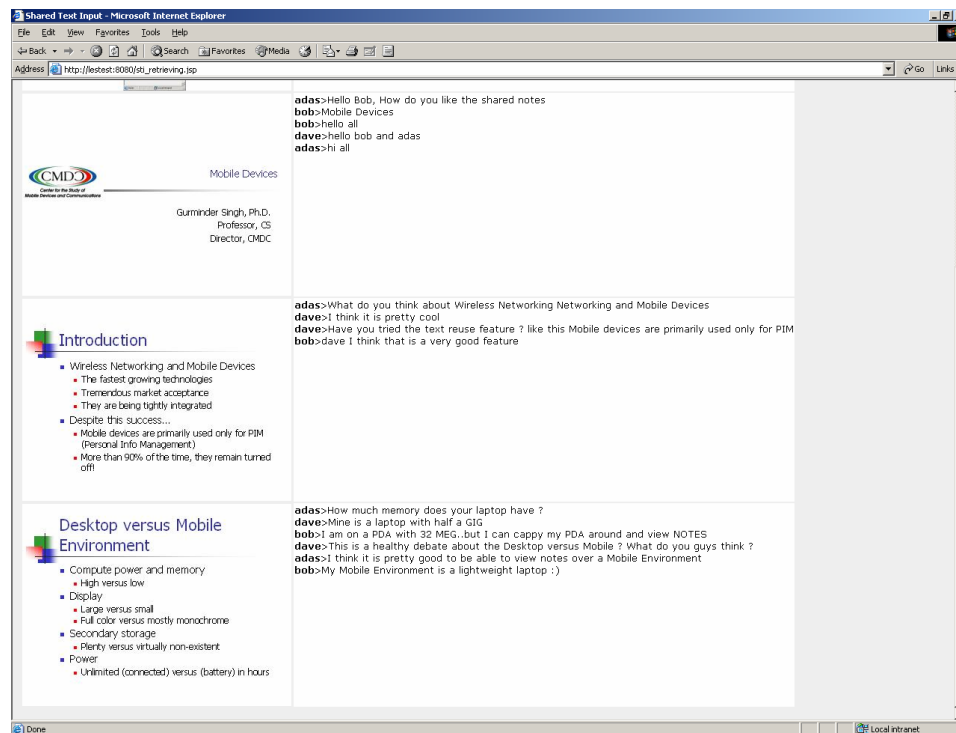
Shared Text Input - Microsoft Internet Explorer

File Edit View Favorites Tools Help

Back Search Favorites Media

Address http://lestest:8080/sti_retrieving.jsp

Go Links

CMDC
Center for the Study of Mobile Devices and Communications

Mobile Devices

Gurminder Singh, Ph.D.
Professor, CS
Director, CMDC

**adas**>Hello Bob, How do you like the shared notes
**bob**>Mobile Devices
**bob**>hello all
**dave**>hello bob and adas
**adas**>hi all

Introduction

- Wireless Networking and Mobile Devices
  - The fastest growing technologies
  - Tremendous market acceptance
  - They are being tightly integrated
- Despite this success...
  - Mobile devices are primarily used only for PIM (Personal Info Management)
  - More than 90% of the time, they remain turned off!

**adas**>What do you think about Wireless Networking Networking and Mobile Devices
**dave**>I think it is pretty cool
**dave**>Have you tried the text reuse feature ? like this Mobile devices are primarily used only for PIM
**bob**>dave I think that is a very good feature

Desktop versus Mobile Environment

- Compute power and memory
  - High versus low
- Display
  - Large versus small
  - Full color versus mostly monochrome
- Secondary storage
  - Plenty versus virtually non-existent
- Power
  - Unlimited (connected) versus (battery) in hours

**adas**>How much memory does your laptop have ?
**dave**>Mine is a laptop with half a GIG
**bob**>I am on a PDA with 32 MEG..but I can cappy my PDA around and view NOTES
**dave**>This is a healthy debate about the Desktop versus Mobile ? What do you guys think ?
**adas**>I think it is pretty good to be able to view notes over a Mobile Environment
**bob**>My Mobile Environment is a lightweight laptop :)

Done

Local intranet